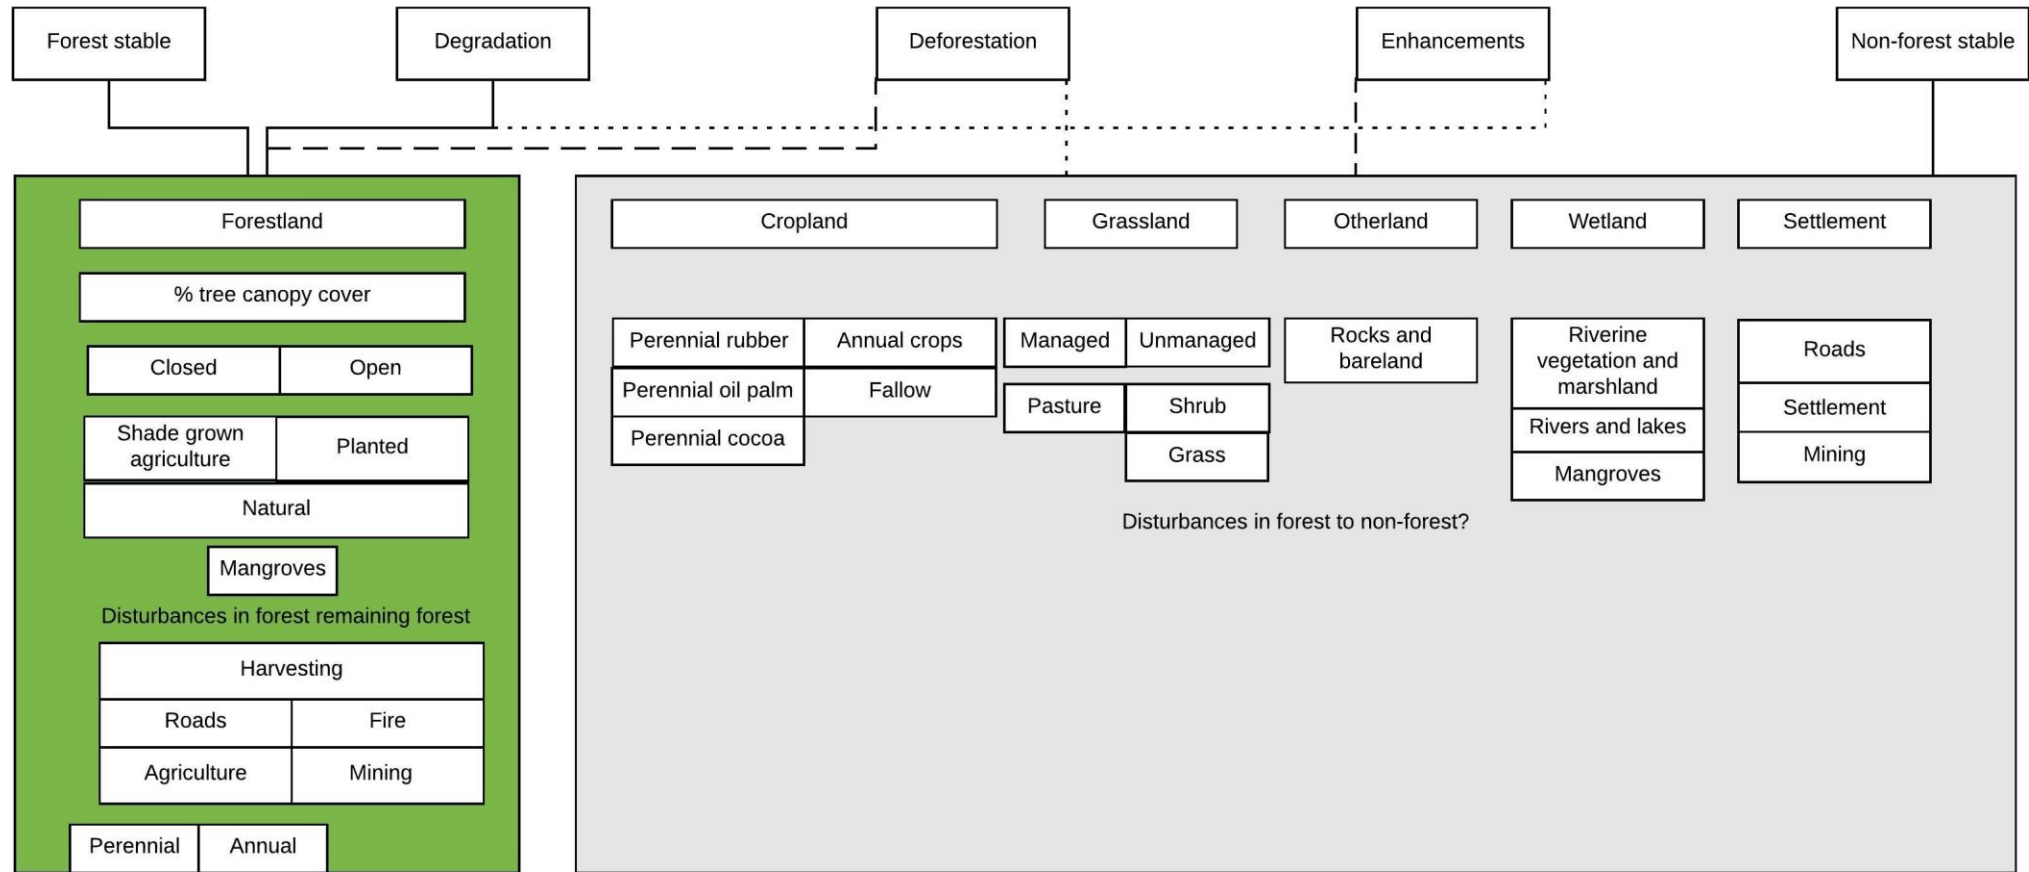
Forest stable

Degradation

Deforestation

Enhancements

Non-forest stable

Forestland

% tree canopy cover

| Closed | Open |
|---|---|

| Shade grown agriculture | Planted |
|---|---|

Natural

Mangroves

Disturbances in forest remaining forest

Harvesting

| Roads | Fire |
|---|---|
| Agriculture | Mining |

| Perennial | Annual |
|---|---|

Cropland

Grassland

Otherland

Wetland

Settlement

| Perennial rubber | Annual crops |
|---|---|
| Perennial oil palm | Fallow |
| Perennial cocoa | |

| Managed | Unmanaged |
|---|---|
| Pasture | Shrub |
| | Grass |

Rocks and bareland

Riverine vegetation and marshland

Rivers and lakes

Mangroves

Roads

Settlement

Mining

Disturbances in forest to non-forest?